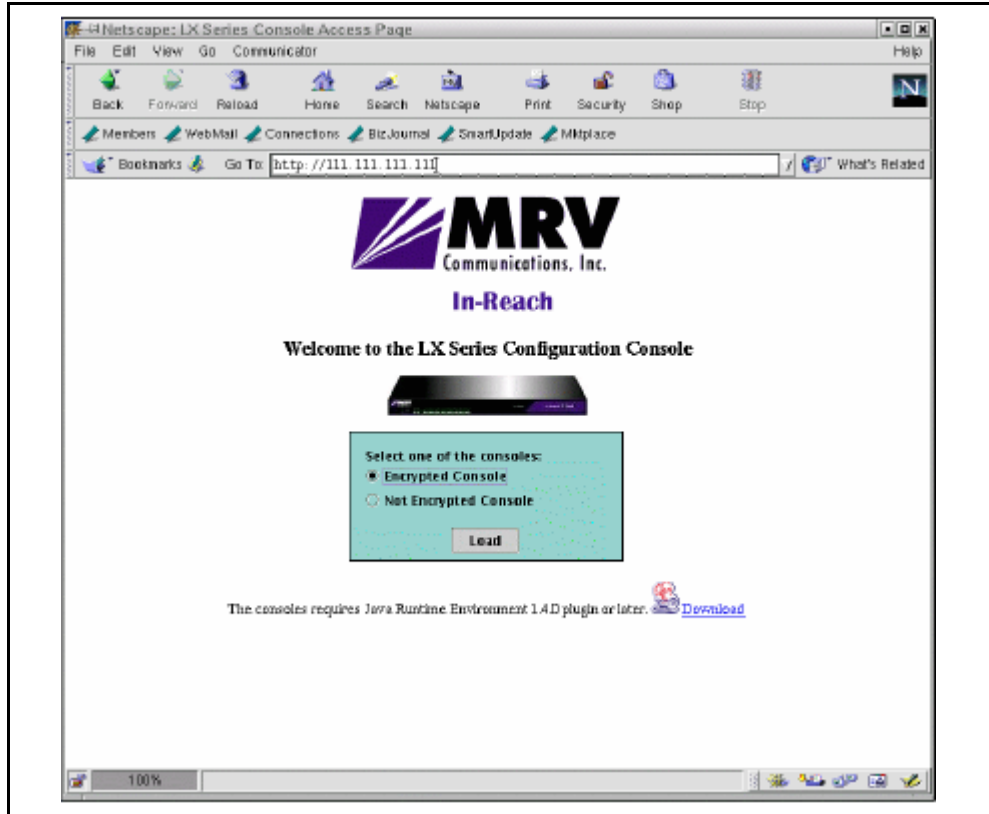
Netscape: LX Series Console Access Page

File Edit View Go Communicator Help

Back Forward Reload Home Search Netscape Print Security Shop Stop

Members WebMail Connections BizJournal SmartUpdate Mktplace

Bookmarks Go To: http://111.111.111.111 What's Related

MRV
Communications, Inc.

In-Reach

Welcome to the LX Series Configuration Console

Select one of the consoles:
Encrypted Console
Not Encrypted Console

Load

The consoles requires Java Runtime Environment 1.4.0 plugin or later. Download

100%